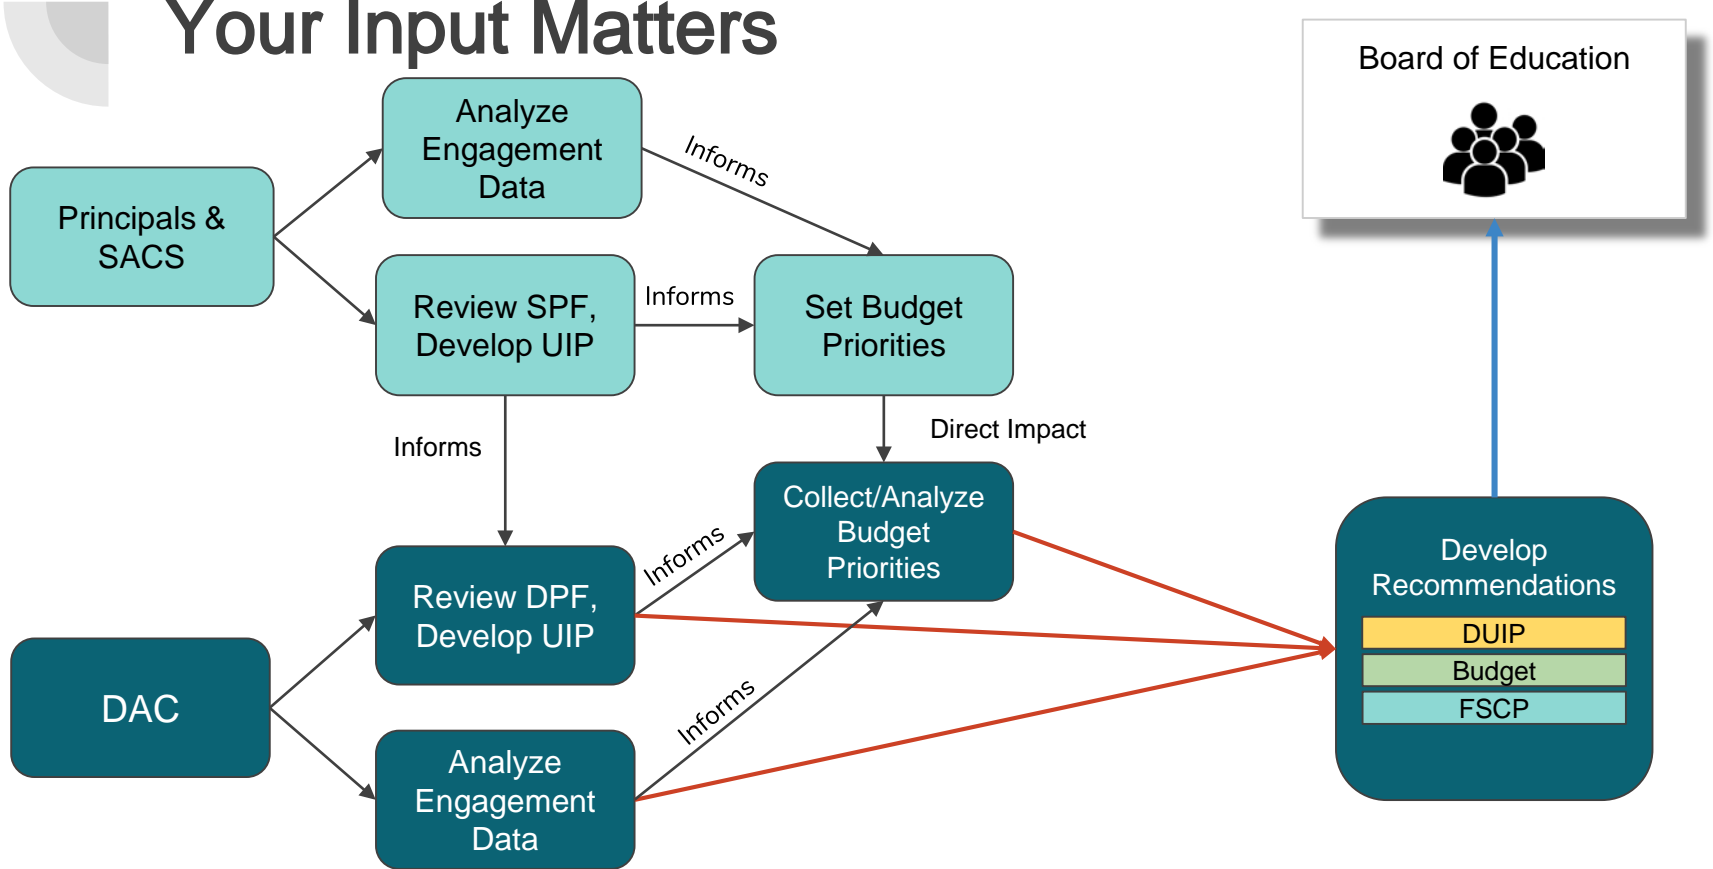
Your Input Matters

Board of Education

Principals & SACS

Analyze Engagement Data

Informs

Review SPF, Develop UIP

Informs

Set Budget Priorities

Informs

Direct Impact

Collect/Analyze Budget Priorities

Informs

Review DPF, Develop UIP

DAC

Analyze Engagement Data

Informs

Develop Recommendations

DUIP

Budget

FSCP